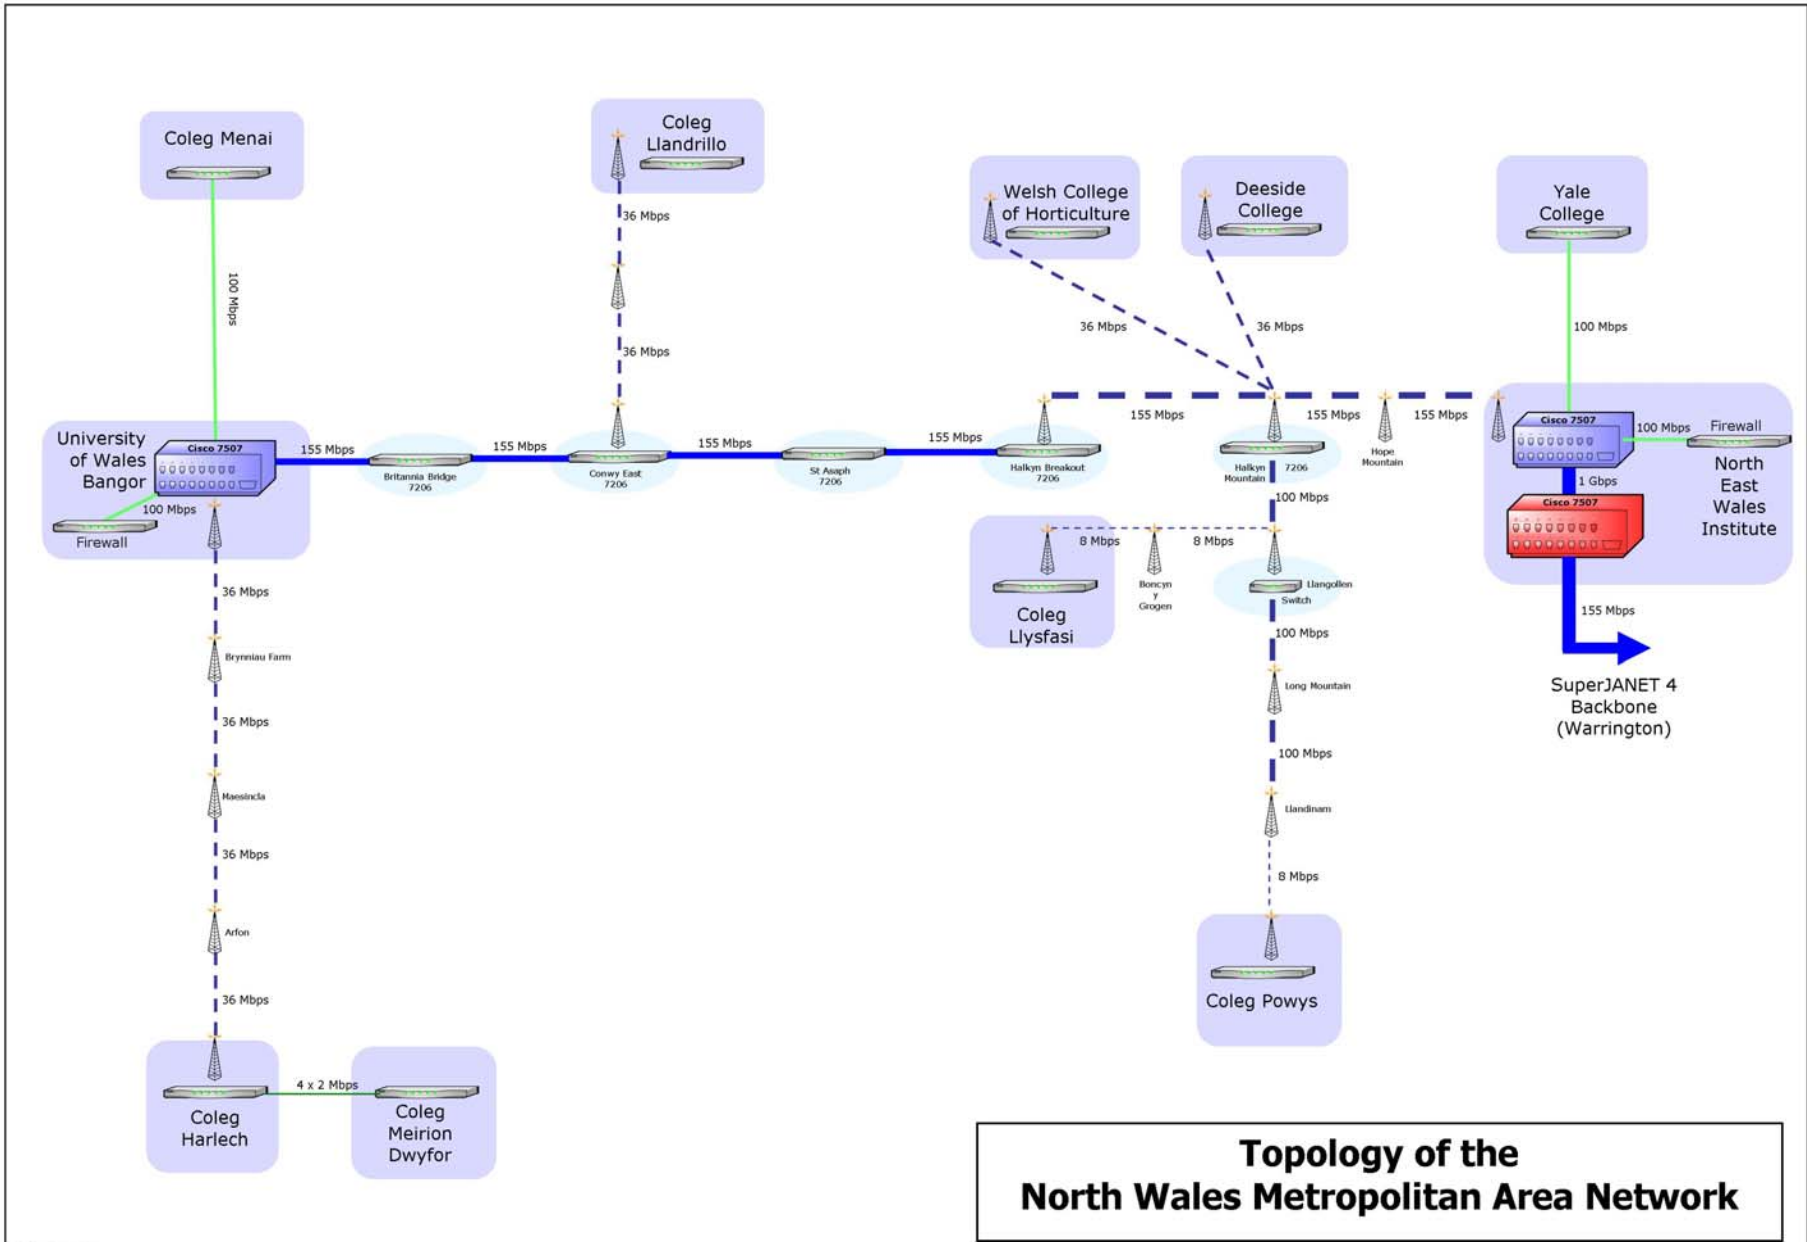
Coleg Menai

100 Mbps

Coleg Llandrillo

36 Mbps

36 Mbps

Welsh College of Horticulture

Deeside College

Yale College

36 Mbps

36 Mbps

100 Mbps

University of Wales Bangor

Cisco 7507

155 Mbps

Britannia Bridge 7206

155 Mbps

Conwy East 7206

155 Mbps

St Asaph 7206

155 Mbps

Halkyn Breakout 7206

155 Mbps

Halkyn Mountain

7206

155 Mbps

Hope Mountain

155 Mbps

Cisco 7507

100 Mbps

Firewall

North East Wales Institute

1 Gbps

Cisco 7507

155 Mbps

SuperJANET 4 Backbone (Warrington)

100 Mbps

Firewall

36 Mbps

Brynniau Farm

36 Mbps

Maesincla

36 Mbps

Arfon

36 Mbps

Coleg Harlech

4 x 2 Mbps

Coleg Meirion Dwyfor

100 Mbps

8 Mbps

8 Mbps

Coleg Llysfasi

Boncyn y Grogen

Llangollen Switch

100 Mbps

Long Mountain

100 Mbps

Llandinam

8 Mbps

Coleg Powys

Topology of the North Wales Metropolitan Area Network